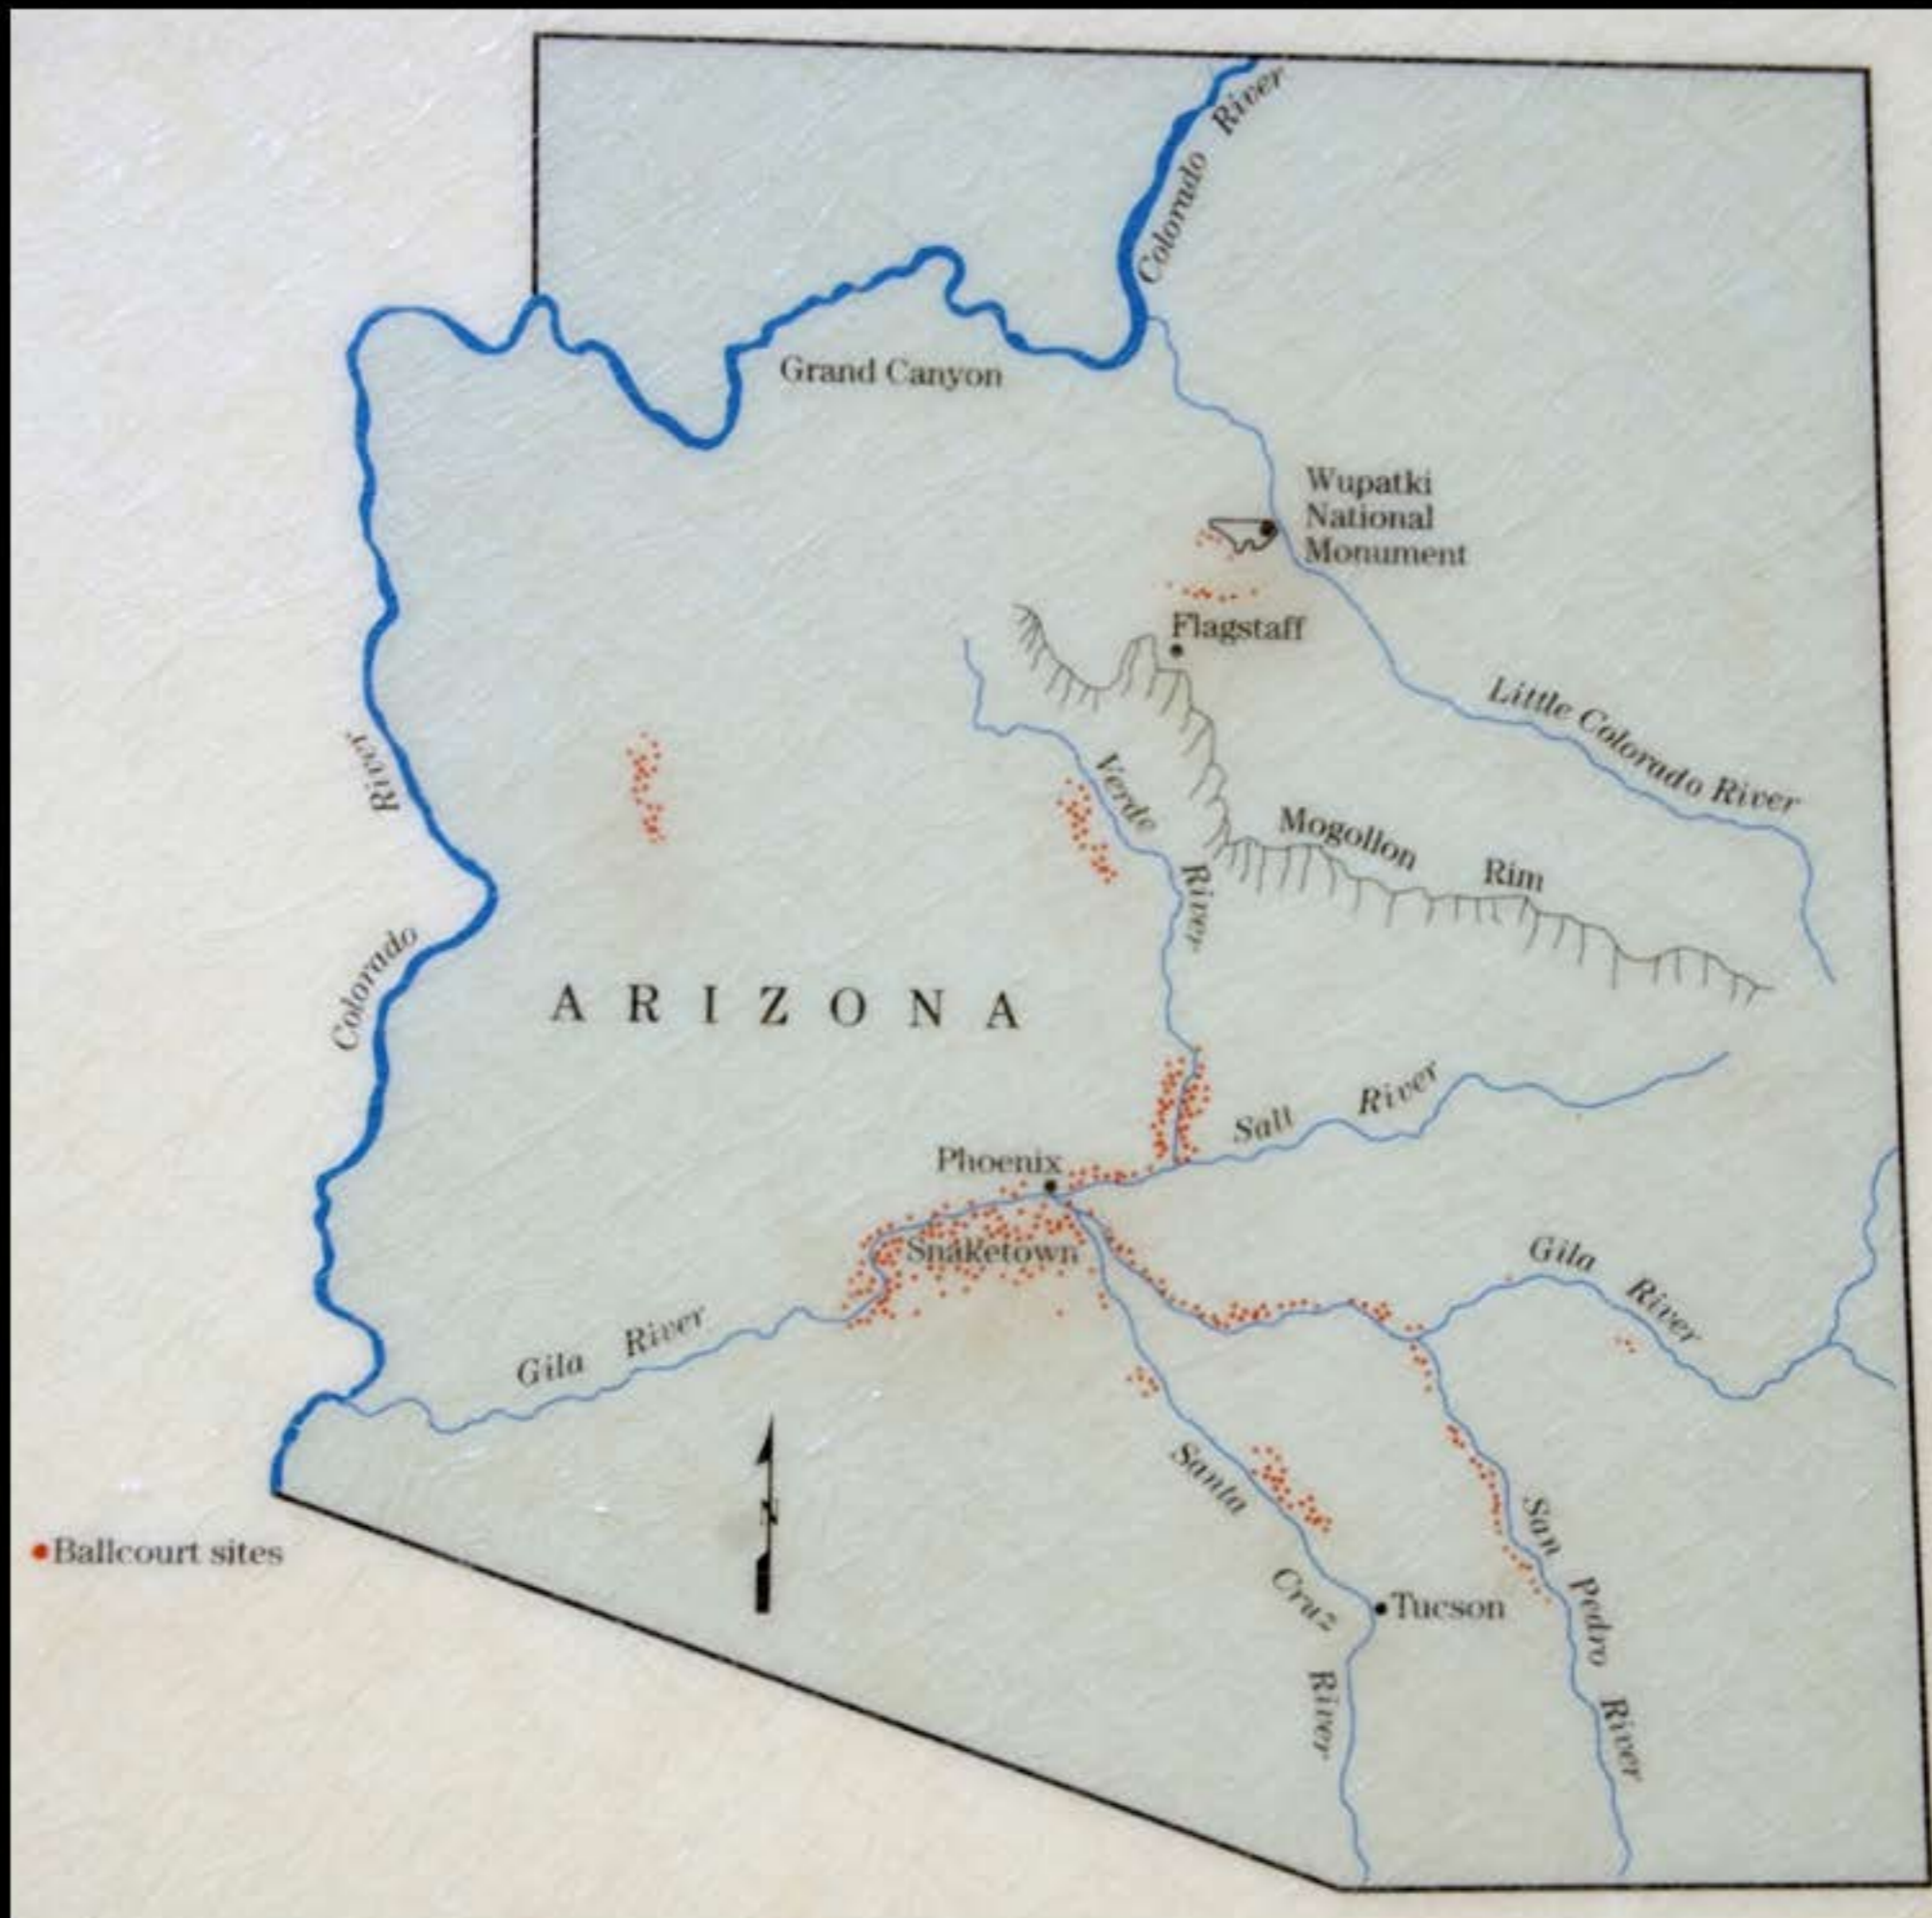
Colorado River

Grand Canyon

Wupatki National Monument

Flagstaff

Little Colorado River

River

Verde River

Mogollon Rim

Colorado

ARIZONA

Salt River

Phoenix

Snaketown

Gila River

Gila River

N

Santa Cruz River

San Pedro River

Tucson

•Ballcourt sites